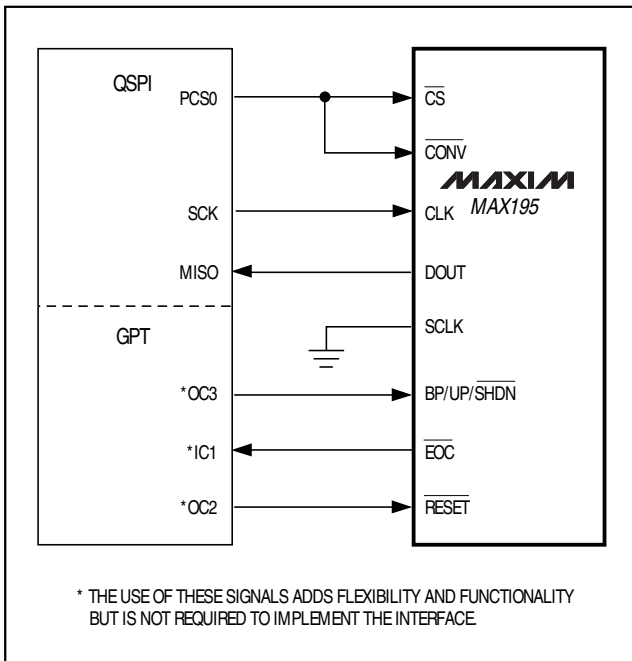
QSPI

PCS0

SCK

MISO

GPT

*OC3

*IC1

*OC2

$\overline{CS}$

$\overline{CONV}$

MAXIM

MAX195

CLK

DOUT

SCLK

BP/UP/$\overline{SHDN}$

$\overline{EOC}$

$\overline{RESET}$

* THE USE OF THESE SIGNALS ADDS FLEXIBILITY AND FUNCTIONALITY BUT IS NOT REQUIRED TO IMPLEMENT THE INTERFACE.